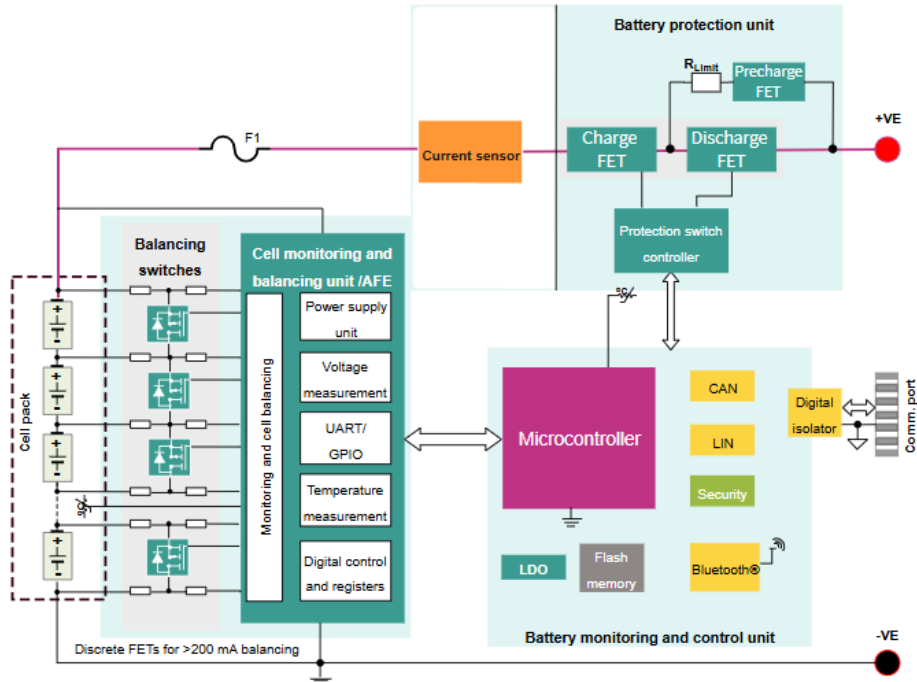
Battery protection unit

$R_{Limit}$

Precharge FET

+VE

F1

Current sensor

Charge FET

Discharge FET

Protection switch controller

Balancing switches

Cell monitoring and balancing unit /AFE

Cell pack

Monitoring and cell balancing

Power supply unit

Voltage measurement

UART/ GPIO

Temperature measurement

Digital control and registers

Microcontroller

CAN

LIN

Security

Digital isolator

Comm. port

LDO

Flash memory

Bluetooth®

Battery monitoring and control unit

Discrete FETs for >200 mA balancing

-VE